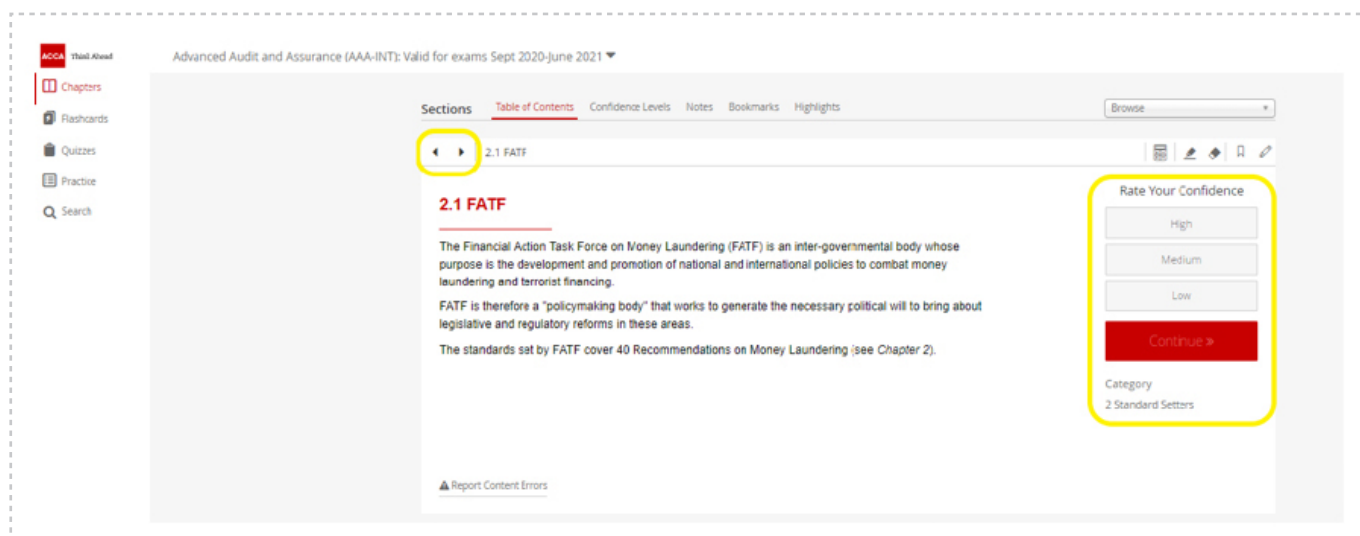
ACCA Think Ahead

Chapters
Flashcards
Quizzes
Practice
Search

Advanced Audit and Assurance (AAA-INT): Valid for exams Sept 2020-June 2021

Sections Table of Contents Confidence Levels Notes Bookmarks Highlights

Browse

2.1 FATF

2.1 FATF

The Financial Action Task Force on Money Laundering (FATF) is an inter-governmental body whose purpose is the development and promotion of national and international policies to combat money laundering and terrorist financing.

FATF is therefore a "policymaking body" that works to generate the necessary political will to bring about legislative and regulatory reforms in these areas.

The standards set by FATF cover 40 Recommendations on Money Laundering (see *Chapter 2*).

Report Content Errors

Rate Your Confidence

High

Medium

Low

Continue »

Category

2 Standard Setters